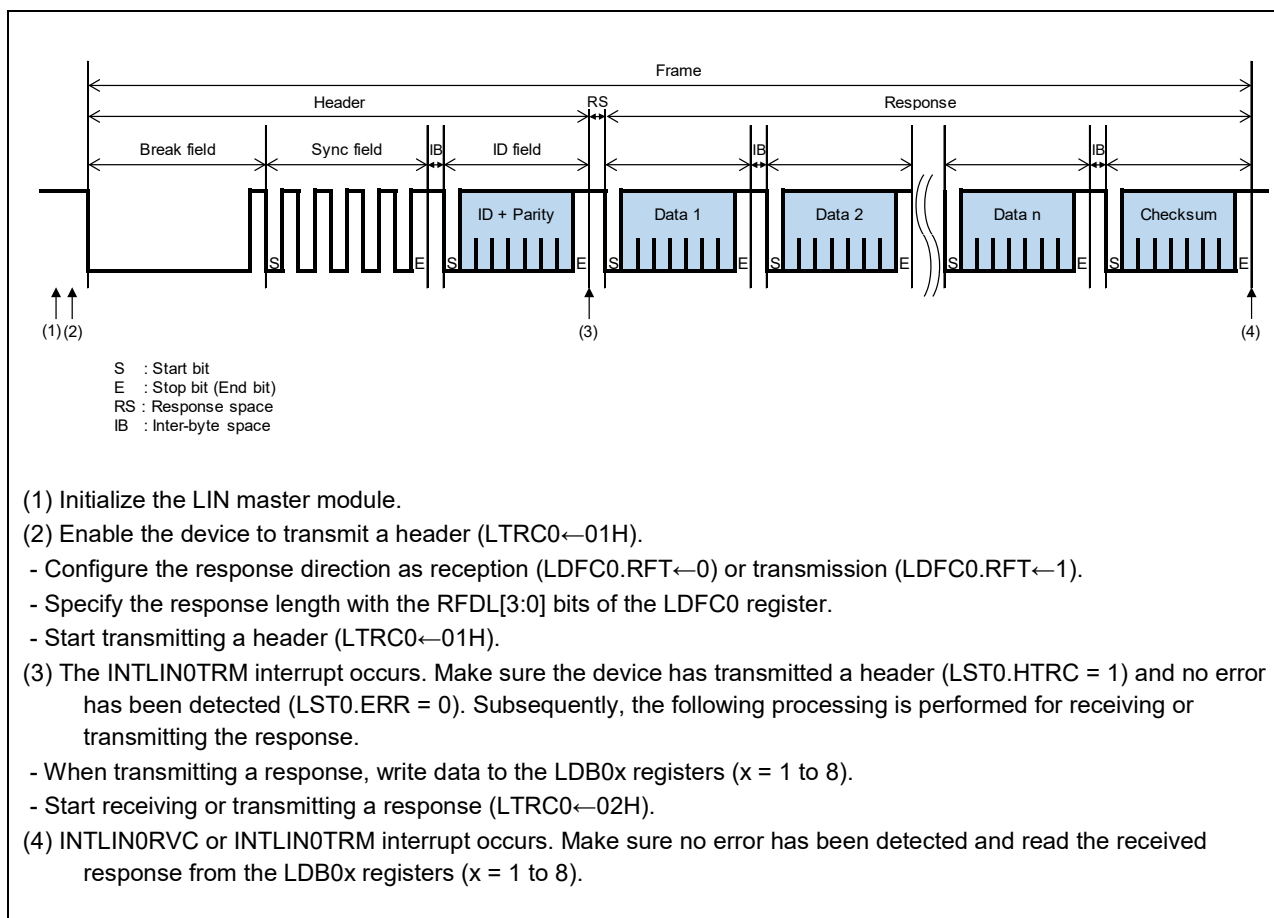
Frame

Header

RS

Response

Break field

Sync field

IB

ID field

IB

IB

ID + Parity

Data 1

Data 2

Data n

Checksum

S E S E S E S E S E S E

(1) (2)

(3)

(4)

S : Start bit
E : Stop bit (End bit)
RS : Response space
IB : Inter-byte space

(1) Initialize the LIN master module.
(2) Enable the device to transmit a header (LTRC0←01H).
- Configure the response direction as reception (LDFC0.RFT←0) or transmission (LDFC0.RFT←1).
- Specify the response length with the RFDL[3:0] bits of the LDFC0 register.
- Start transmitting a header (LTRC0←01H).
(3) The INTLIN0TRM interrupt occurs. Make sure the device has transmitted a header (LST0.HTRC = 1) and no error has been detected (LST0.ERR = 0). Subsequently, the following processing is performed for receiving or transmitting the response.
- When transmitting a response, write data to the LDB0x registers (x = 1 to 8).
- Start receiving or transmitting a response (LTRC0←02H).
(4) INTLIN0RVC or INTLIN0TRM interrupt occurs. Make sure no error has been detected and read the received response from the LDB0x registers (x = 1 to 8).